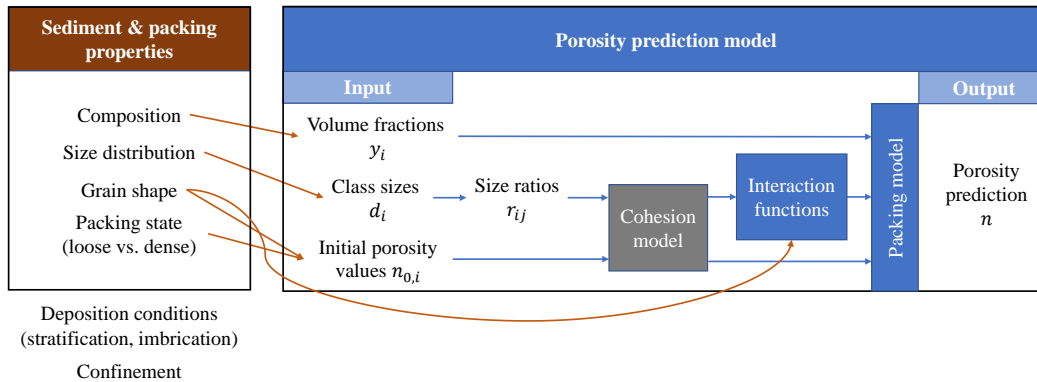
Sediment & packing properties

Composition

Size distribution

Grain shape

Packing state (loose vs. dense)

Deposition conditions (stratification, imbrication)

Confinement

Porosity prediction model

Input

Output

Volume fractions $y_i$

Class sizes $d_i$

Size ratios $r_{ij}$

Initial porosity values $n_{0,i}$

Cohesion model

Interaction functions

Packing model

Porosity prediction $n$